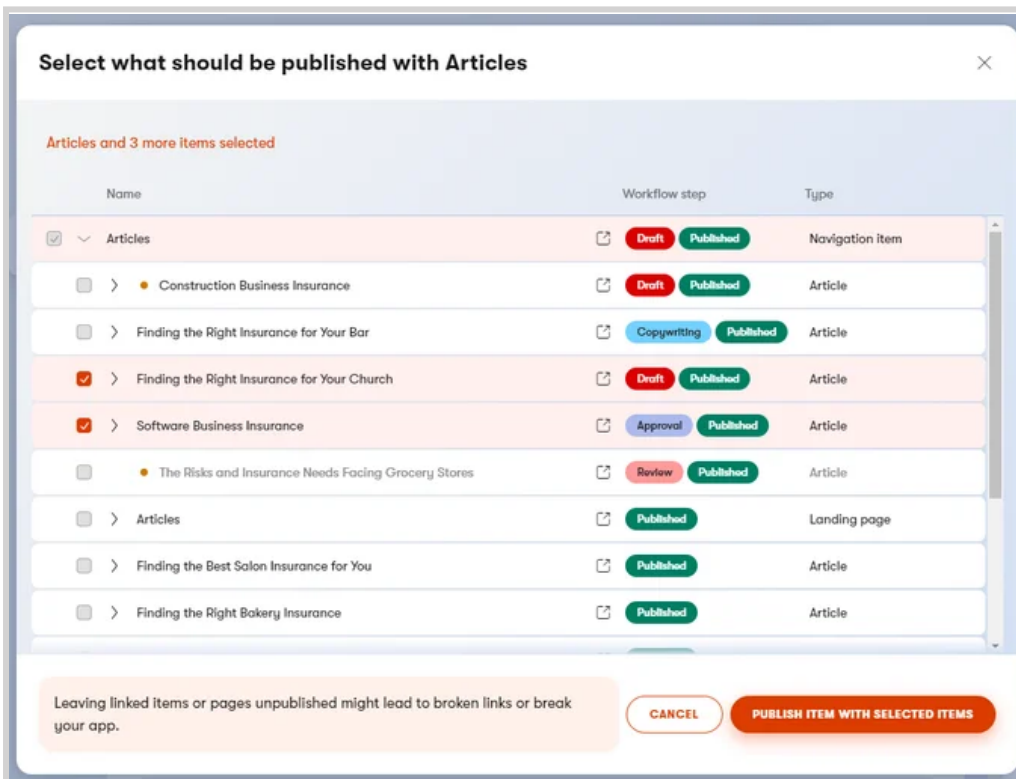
Select what should be published with Articles

Articles and 3 more items selected

| Name | Workflow step | Type |
|---|---|---|
| Articles | Draft Published | Navigation item |
| Construction Business Insurance | Draft Published | Article |
| Finding the Right Insurance for Your Bar | Copywriting Published | Article |
| Finding the Right Insurance for Your Church | Draft Published | Article |
| Software Business Insurance | Approval Published | Article |
| The Risks and Insurance Needs Facing Grocery Stores | Review Published | Article |
| Articles | Published | Landing page |
| Finding the Best Salon Insurance for You | Published | Article |
| Finding the Right Bakery Insurance | Published | Article |

Leaving linked items or pages unpublished might lead to broken links or break your app.

CANCEL

PUBLISH ITEM WITH SELECTED ITEMS